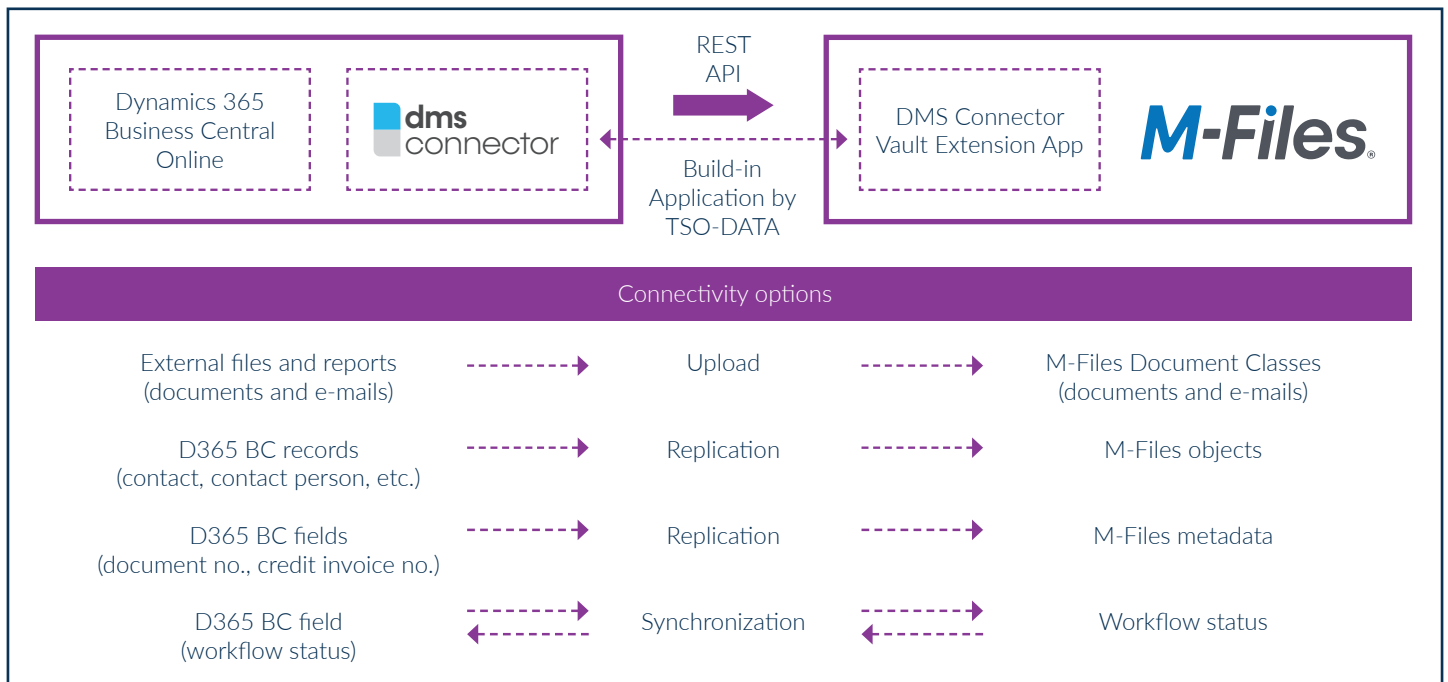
Dynamics 365 Business Central Online

dms connector

REST API

Build-in Application by TSO-DATA

DMS Connector Vault Extension App

M-Files®

Connectivity options

External files and reports (documents and e-mails)

Upload

M-Files Document Classes (documents and e-mails)

D365 BC records (contact, contact person, etc.)

Replication

M-Files objects

D365 BC fields (document no., credit invoice no.)

Replication

M-Files metadata

D365 BC field (workflow status)

Synchronization

Workflow status